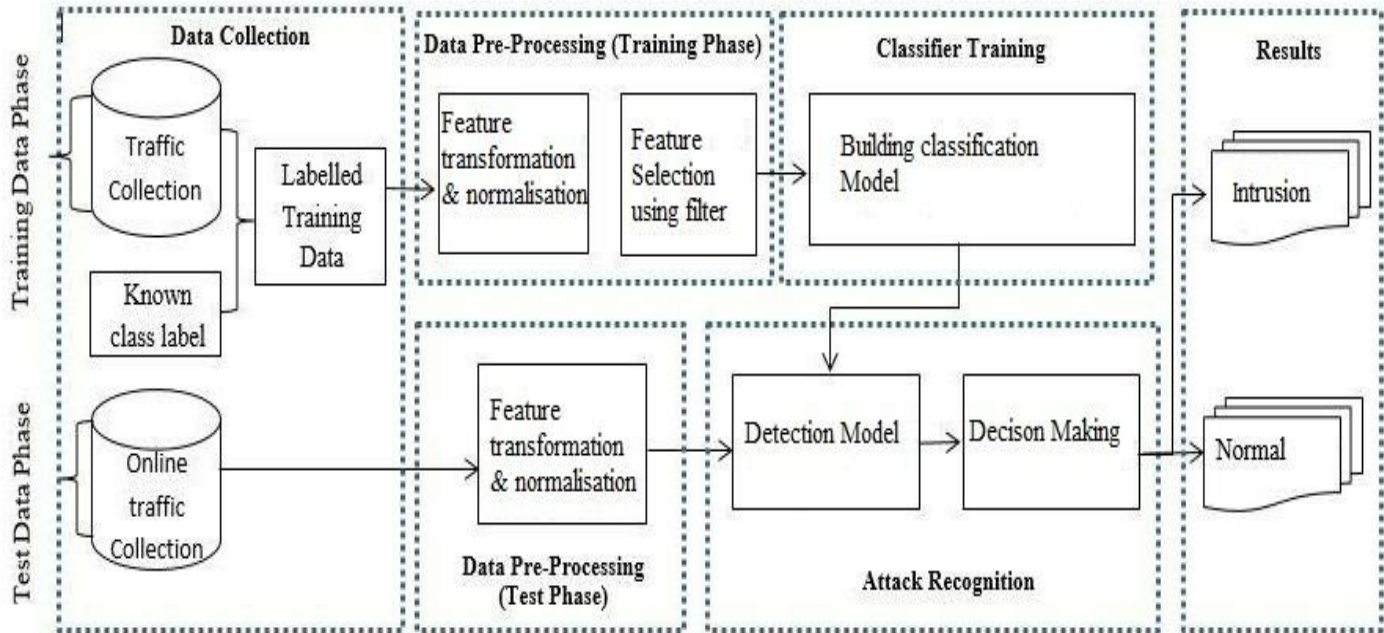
Training Data Phase

Data Collection

Traffic Collection

Known class label

Labelled Training Data

Data Pre-Processing (Training Phase)

Feature transformation & normalisation

Feature Selection using filter

Classifier Training

Building classification Model

Results

Intrusion

Test Data Phase

Online traffic Collection

Feature transformation & normalisation

Data Pre-Processing (Test Phase)

Detection Model

Decison Making

Attack Recognition

Normal